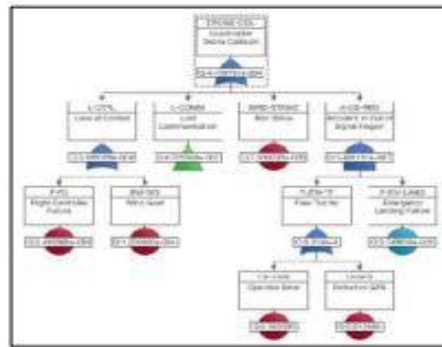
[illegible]
Uncontrolled
Drone Collision
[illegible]

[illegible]
Loss of Control
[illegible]

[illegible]
Lost
Communication
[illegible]

BIRD-STRIKE
Bird Strike
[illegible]

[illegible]
Accident in Out of Sight Region
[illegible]

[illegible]
Flight Controller Failure
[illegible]

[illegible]
Wind Gust
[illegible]

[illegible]
Poor Terrain
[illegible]

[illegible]
Emergency Landing Failure
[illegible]

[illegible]
Operator Error
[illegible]

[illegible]
Defective GPS
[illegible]